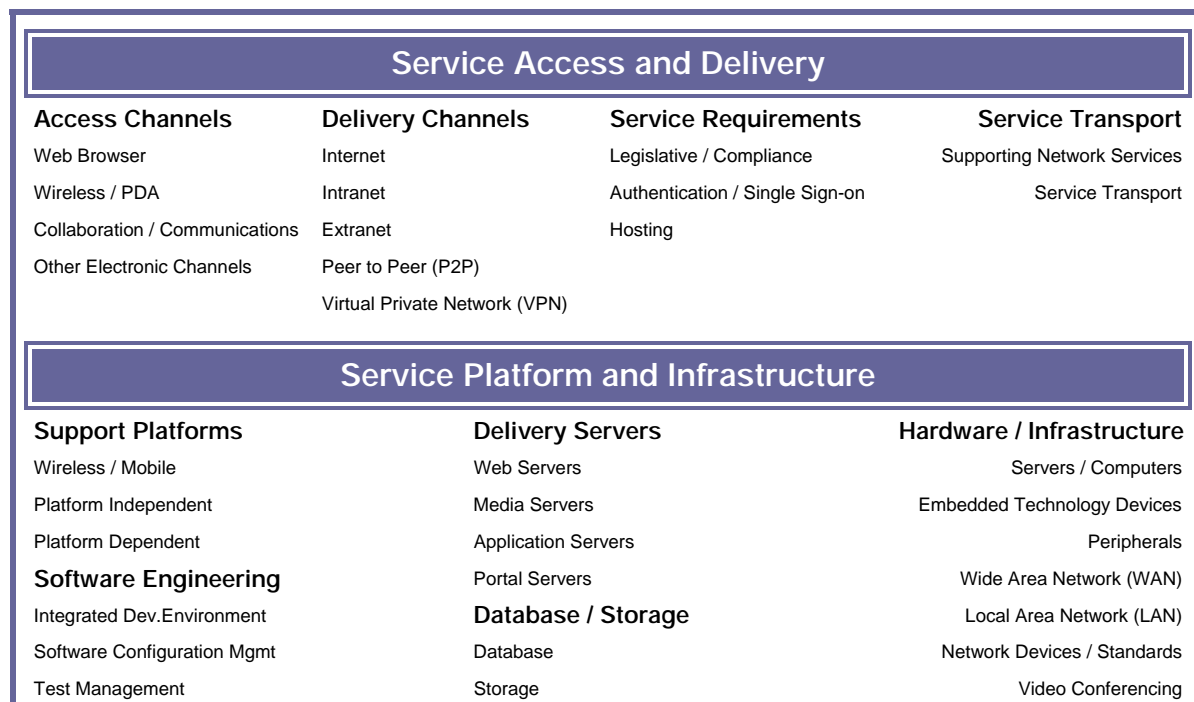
Service Access and Delivery

Access Channels
Web Browser
Wireless / PDA
Collaboration / Communications
Other Electronic Channels

Delivery Channels
Internet
Intranet
Extranet
Peer to Peer (P2P)
Virtual Private Network (VPN)

Service Requirements
Legislative / Compliance
Authentication / Single Sign-on
Hosting

Service Transport
Supporting Network Services
Service Transport

Service Platform and Infrastructure

Support Platforms
Wireless / Mobile
Platform Independent
Platform Dependent

Software Engineering
Integrated Dev.Environment
Software Configuration Mgmt
Test Management

Delivery Servers
Web Servers
Media Servers
Application Servers
Portal Servers

Database / Storage
Database
Storage

Hardware / Infrastructure
Servers / Computers
Embedded Technology Devices
Peripherals
Wide Area Network (WAN)
Local Area Network (LAN)
Network Devices / Standards
Video Conferencing